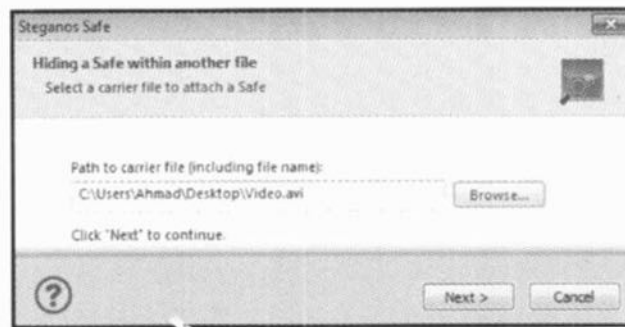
Steganos Safe

Hiding a Safe within another file
Select a carrier file to attach a Safe

Path to carrier file (including file name):
C:\Users\Ahmad\Desktop\Video.avi
Browse...

Click "Next" to continue.

?
Next >
Cancel